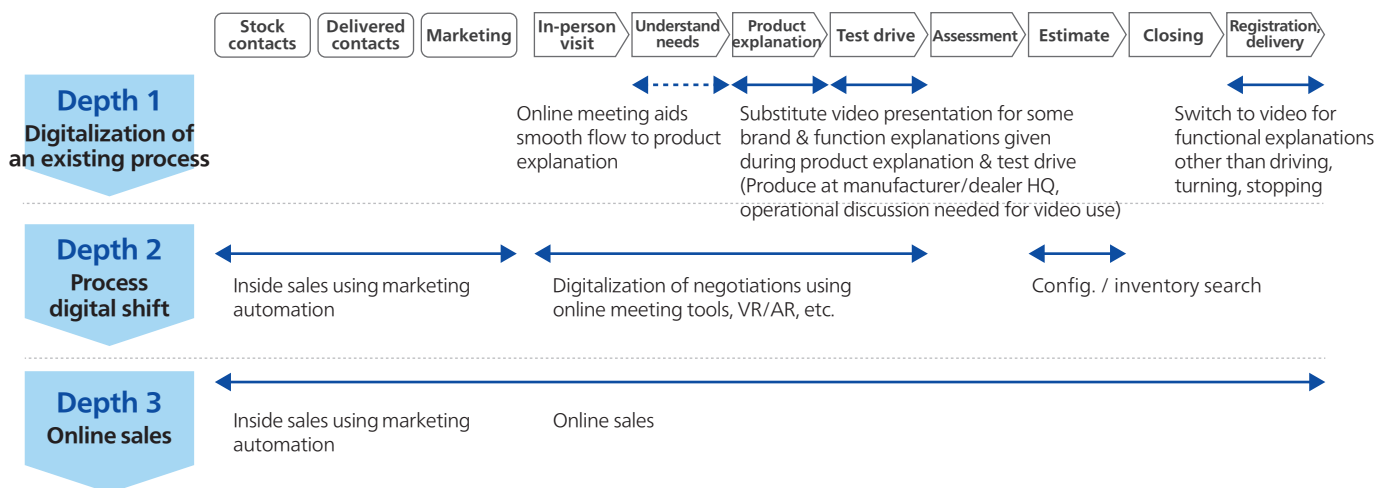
Stock contacts

Delivered contacts

Marketing

In-person visit

Understand needs

Product explanation

Test drive

Assessment

Estimate

Closing

Registration, delivery

Depth 1
Digitalization of an existing process

Online meeting aids smooth flow to product explanation

Substitute video presentation for some brand & function explanations given during product explanation & test drive (Produce at manufacturer/dealer HQ, operational discussion needed for video use)

Switch to video for functional explanations other than driving, turning, stopping

Depth 2
Process digital shift

Inside sales using marketing automation

Digitalization of negotiations using online meeting tools, VR/AR, etc.

Config. / inventory search

Depth 3
Online sales

Inside sales using marketing automation

Online sales